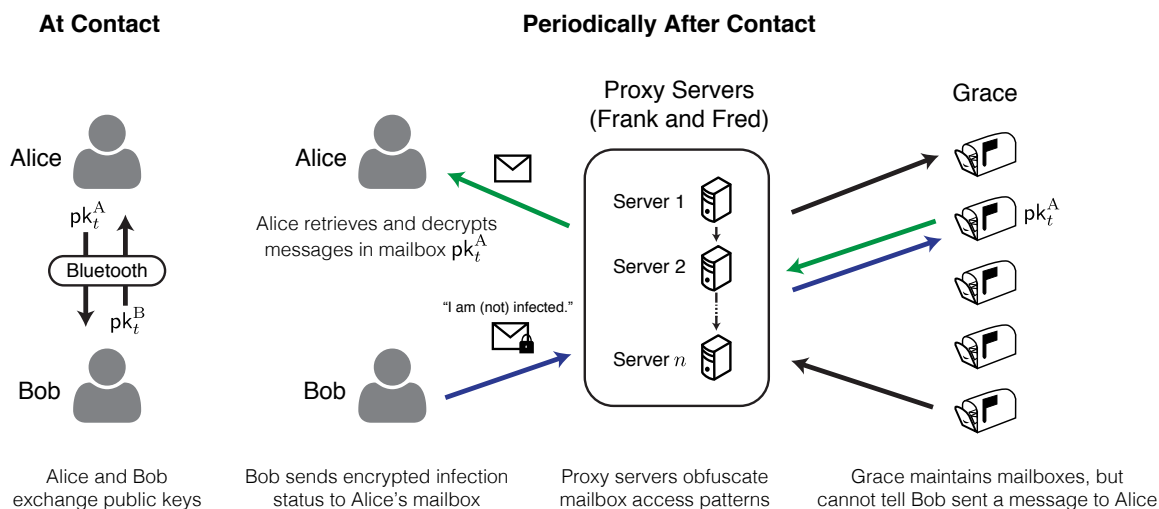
At Contact

Periodically After Contact

Alice

$\mathsf{pk}_t^{\mathrm{A}}$

Bluetooth

$\mathsf{pk}_t^{\mathrm{B}}$

Bob

Alice and Bob exchange public keys

Alice

Alice retrieves and decrypts messages in mailbox $\mathsf{pk}_t^{\mathrm{A}}$

"I am (not) infected."

Bob

Bob sends encrypted infection status to Alice's mailbox

Proxy Servers (Frank and Fred)

Server 1

Server 2

Server $n$

Proxy servers obfuscate mailbox access patterns

Grace

$\mathsf{pk}_t^{\mathrm{A}}$

Grace maintains mailboxes, but cannot tell Bob sent a message to Alice